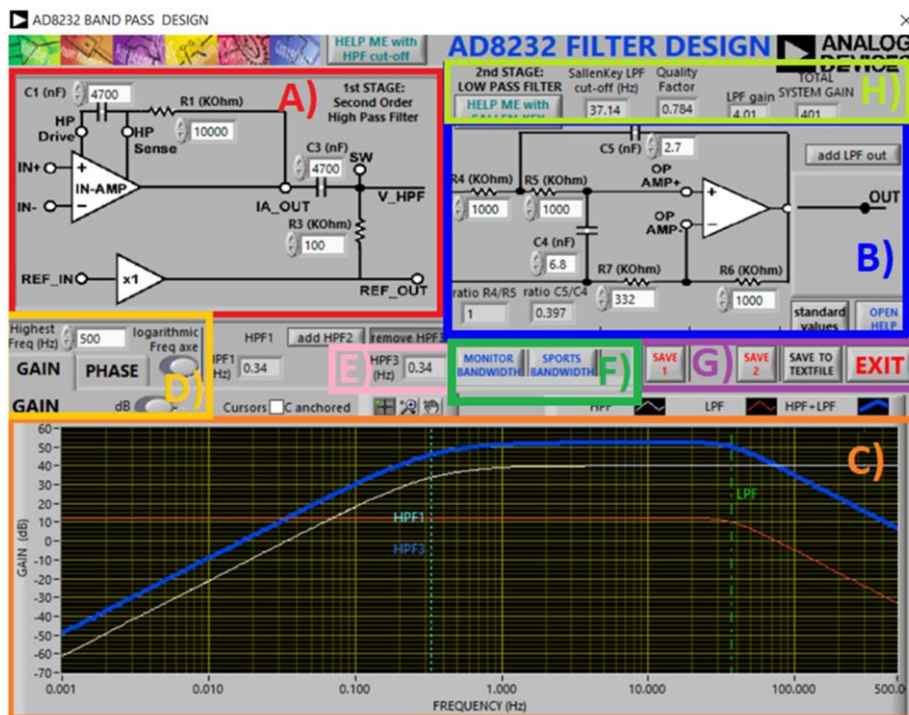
AD8232 BAND PASS DESIGN

×

HELP ME with HPF cut-off

AD8232 FILTER DESIGN

ANALOG DEVICES

A)

C1 (nF) 4700

R1 (KOhm) 10000

1st STAGE: Second Order High Pass Filter

HP Drive

HP Sense

IN+

IN-

IN-AMP

C3 (nF) 4700

SW

IA_OUT

V_HPF

R3 (KOhm) 100

REF_IN

x1

REF_OUT

2nd STAGE: LOW PASS FILTER

HELP ME with SALLEN KEY

SallenKey LPF cut-off (Hz) 37.14

Quality Factor 0.784

LPF gain 4.01

TOTAL SYSTEM GAIN 401

H)

C5 (nF) 2.7

add LPF out

R4 (KOhm) 1000

R5 (KOhm) 1000

OP AMP+

OP AMP-

OUT

C4 (nF) 6.8

R7 (KOhm) 332

R6 (KOhm) 1000

B)

ratio R4/R5 1

ratio C5/C4 0.397

standard values

OPEN HELP

Highest Freq (Hz) 500

logarithmic Freq axe

GAIN

PHASE

D)

GAIN

dB

HPF1

add HPF2

remove HPF3

HPF1 (Hz) 0.34

E)

HPF3 (Hz) 0.34

MONITOR BANDWIDTH

SPORTS BANDWIDTH

F)

SAVE 1

G)

SAVE 2

SAVE TO TEXTFILE

EXIT

Cursors C anchored

HPF

LPF

HPF+LPF

C)

60
50
40
30
20
10
0
-10
-20
-30
-40
-50
-60
-70

GAIN (dB)

HPF1

HPF3

LPF

0.001 0.010 0.100 1.000 10.000 100.000 500.0

FREQUENCY (Hz)